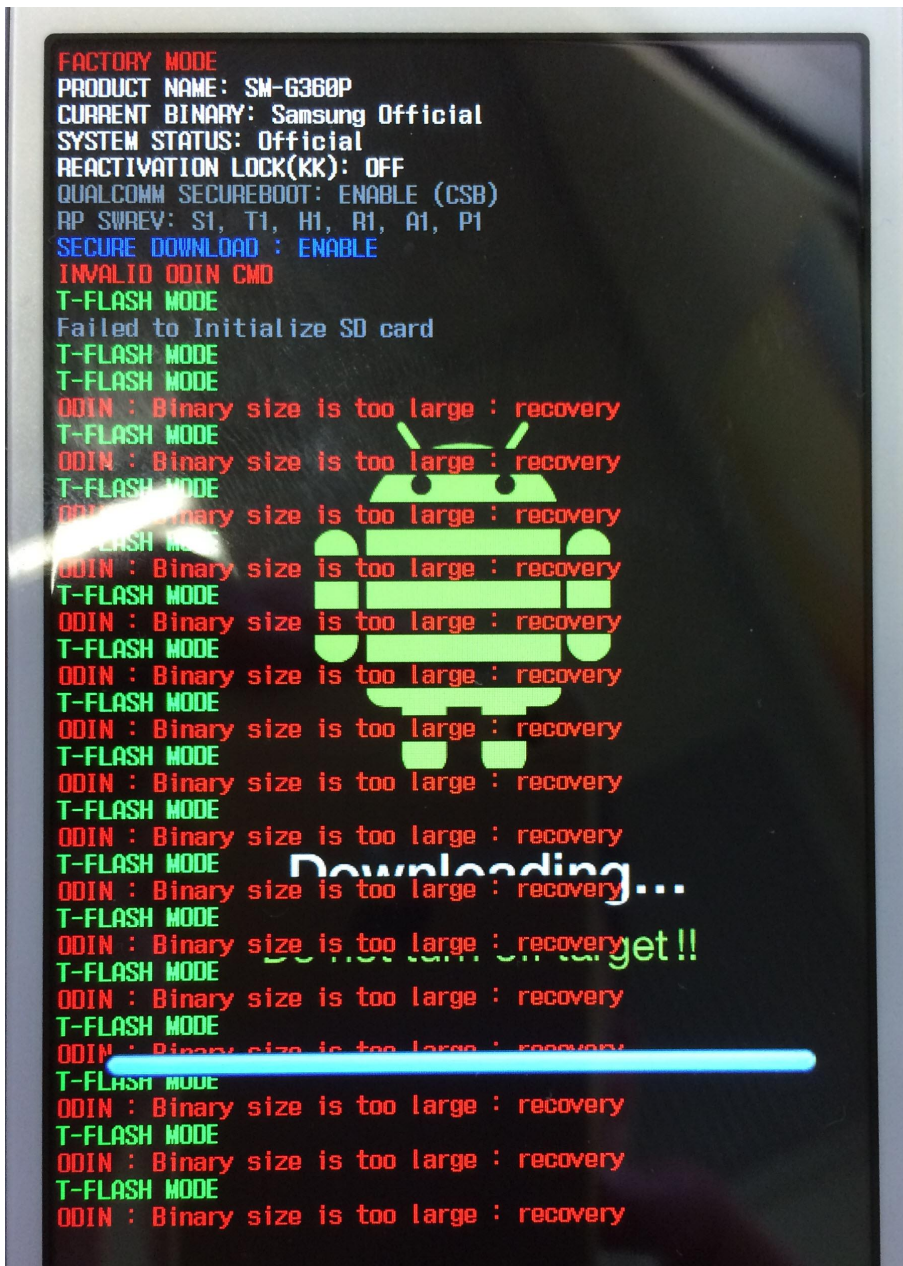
FACTORY MODE
PRODUCT NAME: SM-G360P
CURRENT BINARY: Samsung Official
SYSTEM STATUS: Official
REACTIVATION LOCK(KK): OFF
QUALCOMM SECUREBOOT: ENABLE (CSB)
RP SWREV: S1, T1, H1, R1, A1, P1
SECURE DOWNLOAD : ENABLE
INVALID ODIN CMD
T-FLASH MODE
Failed to Initialize SD card
T-FLASH MODE
T-FLASH MODE
ODIN : Binary size is too large : recovery
T-FLASH MODE
ODIN : Binary size is too large : recovery
T-FLASH MODE
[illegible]nary size is too large : recovery
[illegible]
ODIN : Binary size is too large : recovery
T-FLASH MODE
ODIN : Binary size is too large : recovery
T-FLASH MODE
ODIN : Binary size is too large : recovery
T-FLASH MODE
ODIN : Binary size is too large : recovery
T-FLASH MODE
ODIN : Binary size is too large : recovery
T-FLASH MODE
ODIN : Binary size is too large : recovery
T-FLASH MODE
ODIN : Binary size is too large : recovery
T-FLASH MODE
ODIN : Binary size is too large : recovery
T-FLASH MODE
ODIN : Binary size is too large : recovery
T-FLASH MODE
ODIN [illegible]
T-FLASH MODE
ODIN : Binary size is too large : recovery
T-FLASH MODE
ODIN : Binary size is too large : recovery
T-FLASH MODE
ODIN : Binary size is too large : recovery

Downloading...
Do not turn off target !!